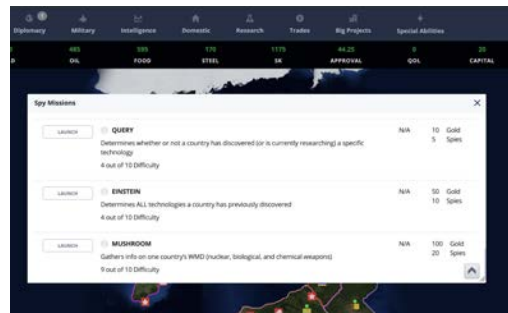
Diplomacy Military Intelligence Domestic Research Trades Big Projects Special Abilities

485 OIL | 595 FOOD | 170 STEEL | 1175 SK | 44.25 APPROVAL | 0 QOL | 20 CAPITAL

Spy Missions

×

LAUNCH

QUERY

Determines whether or not a country has discovered (or is currently researching) a specific technology

4 out of 10 Difficulty

N/A

10 Gold
5 Spies

LAUNCH

EINSTEIN

Determines ALL technologies a country has previously discovered

4 out of 10 Difficulty

N/A

50 Gold
10 Spies

LAUNCH

MUSHROOM

Gathers info on one country's WMD (nuclear, biological, and chemical weapons)

9 out of 10 Difficulty

N/A

100 Gold
20 Spies